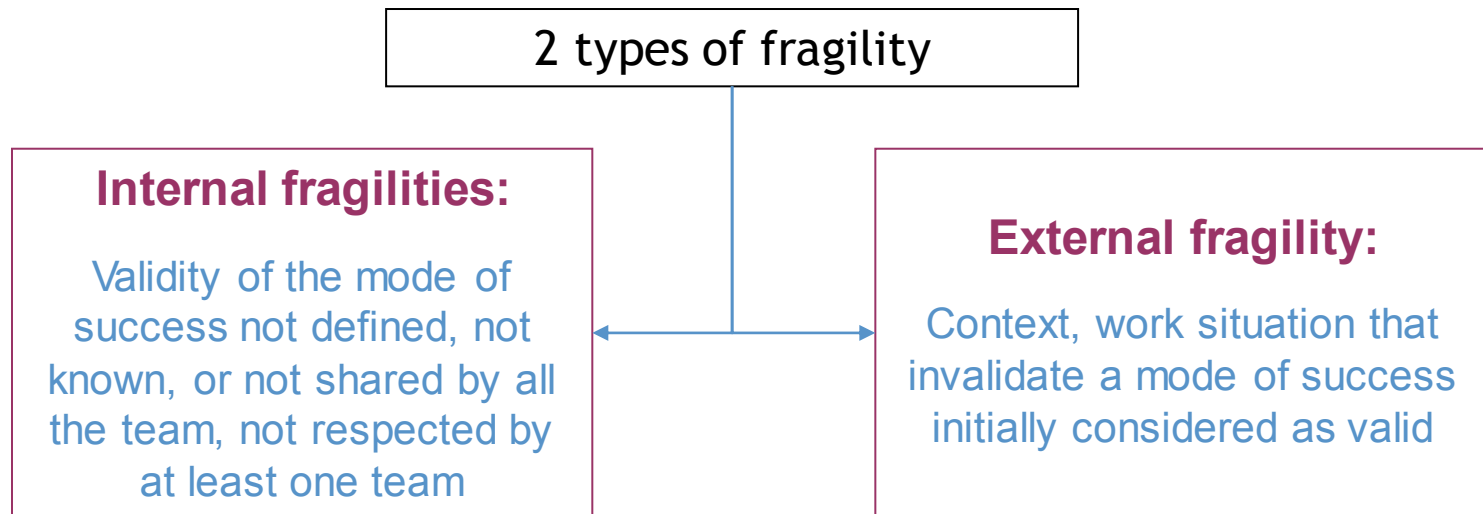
2 types of fragility

Internal fragilities:

Validity of the mode of success not defined, not known, or not shared by all the team, not respected by at least one team

External fragility:

Context, work situation that invalidate a mode of success initially considered as valid